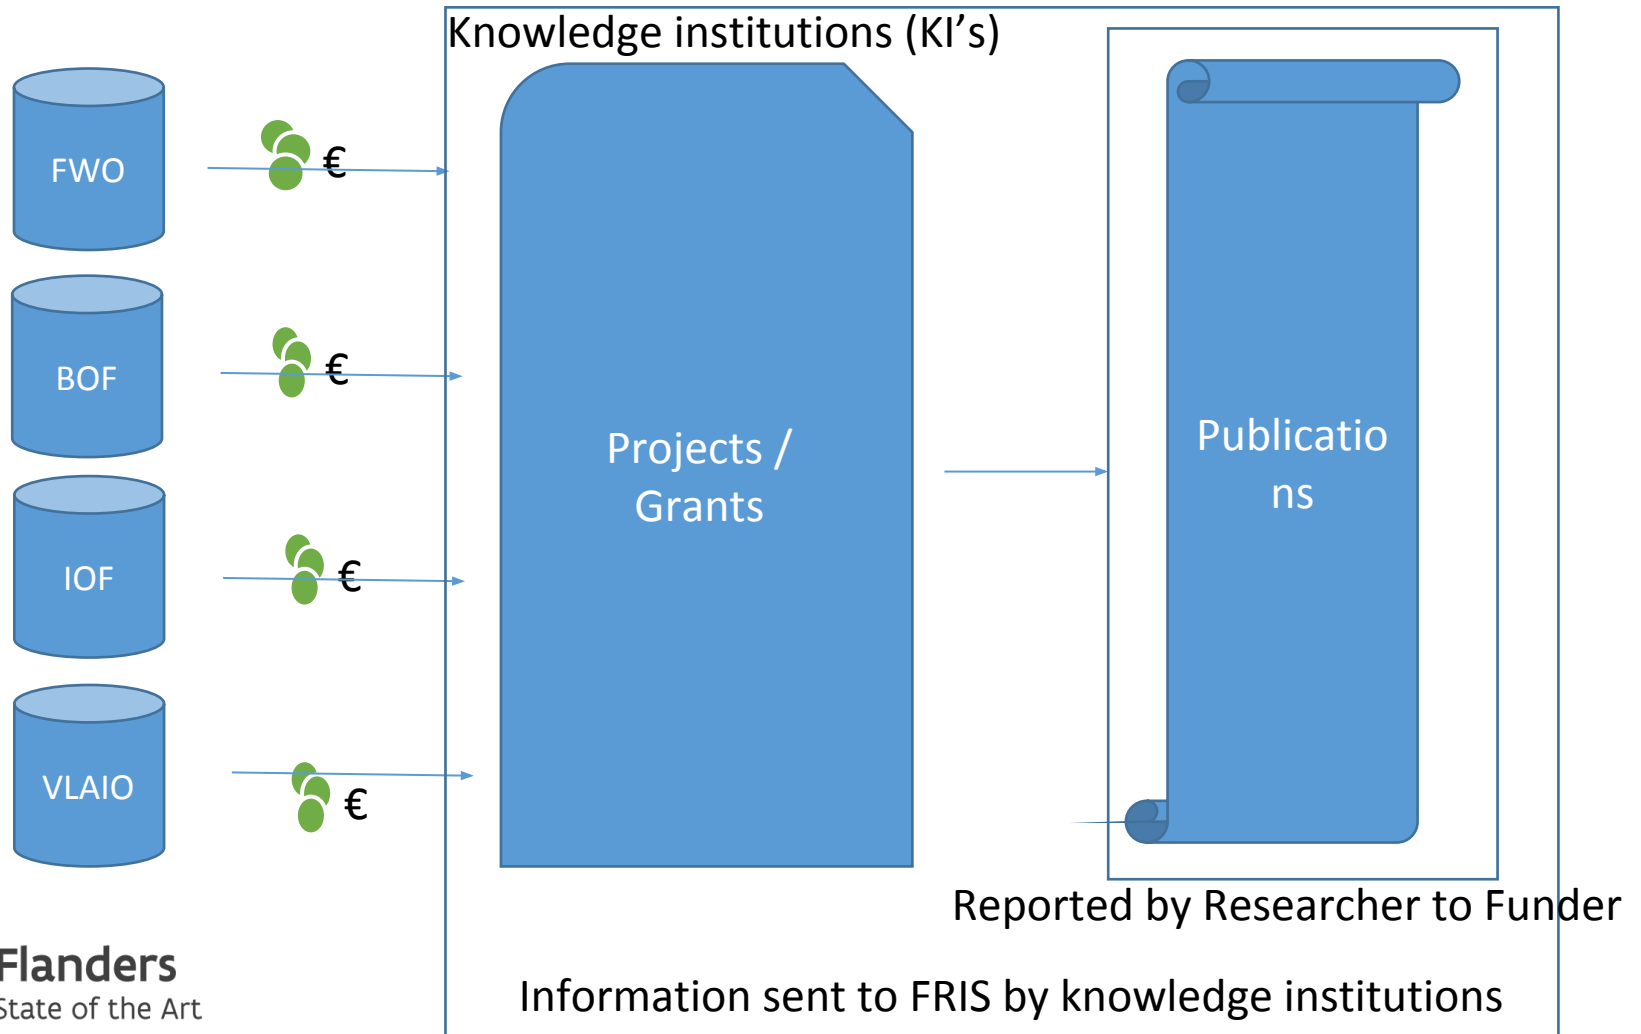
Knowledge institutions (KI's)

FWO

€

BOF

€

IOF

€

VLAIO

€

Projects / Grants

Publicatio ns

Reported by Researcher to Funder

Information sent to FRIS by knowledge institutions

Flanders
State of the Art